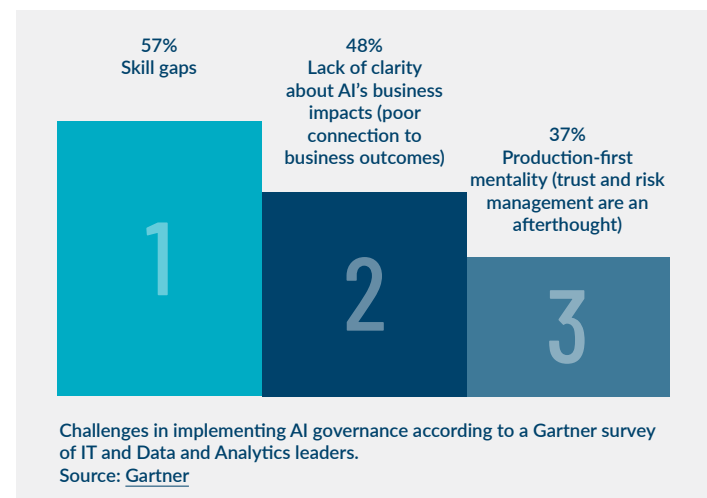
57%
Skill gaps

48%
Lack of clarity about AI's business impacts (poor connection to business outcomes)

37%
Production-first mentality (trust and risk management are an afterthought)

1

2

3

Challenges in implementing AI governance according to a Gartner survey of IT and Data and Analytics leaders.
Source: Gartner